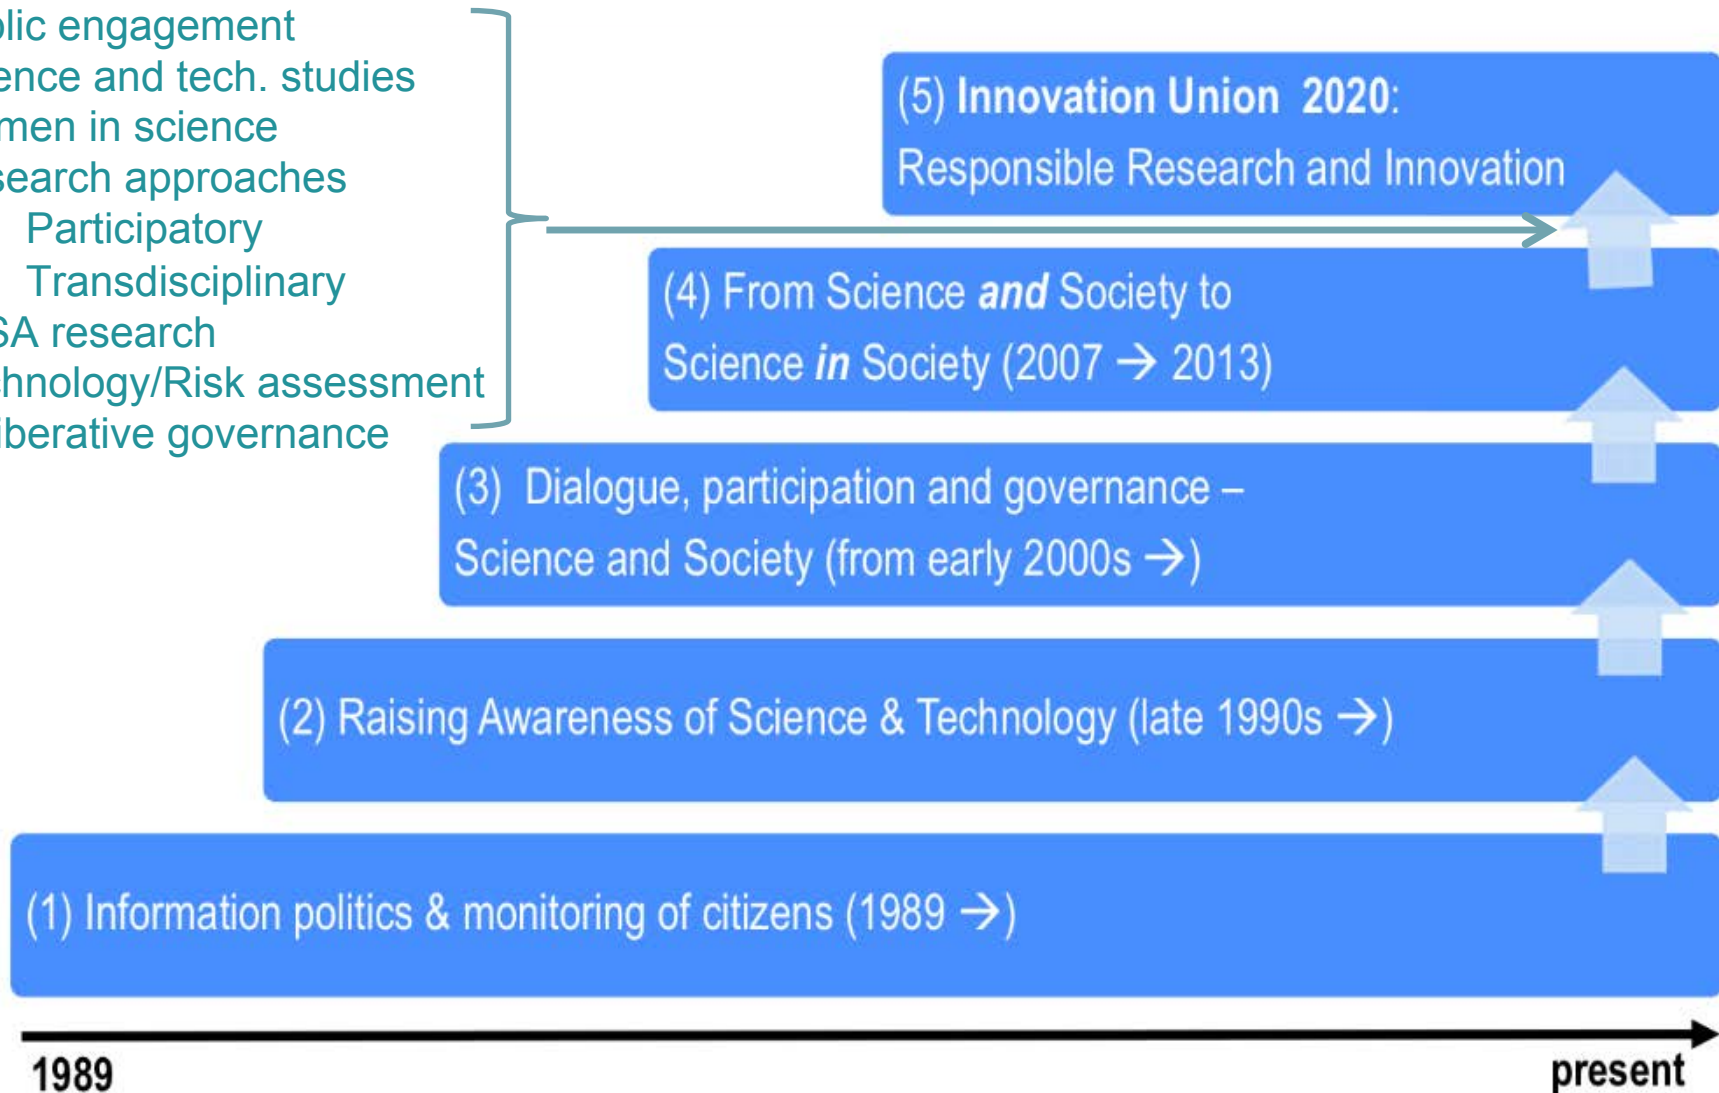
lic engagement
ence and tech. studies
men in science
search approaches
Participatory
Transdisciplinary
SA research
hnology/Risk assessment
iberative governance

(5) **Innovation Union 2020**:
Responsible Research and Innovation

(4) From Science ***and*** Society to
Science ***in*** Society (2007 → 2013)

(3) Dialogue, participation and governance –
Science and Society (from early 2000s →)

(2) Raising Awareness of Science & Technology (late 1990s →)

(1) Information politics & monitoring of citizens (1989 →)

1989

present